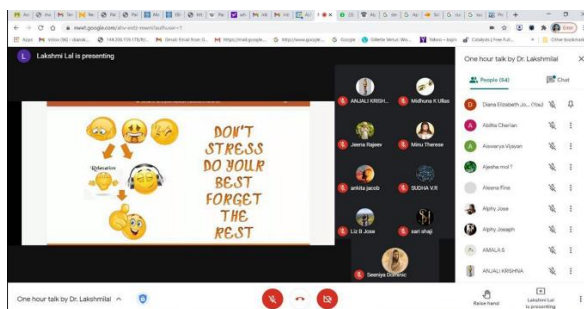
meet.google.com/ahv-xntz-nwm/?authuser=1

Apps Inbox (56) - sharak... 144.208.159.170/87... Gmail Email from G... https://mail.google... http://www.google... Google Udemy... Yahoo - login Catalysts | Free Full... Other bookmarks

L Lakshmi Lal is presenting

Relaxation

DON'T STRESS DO YOUR BEST FORGET THE REST

ANJALI KRISH... Midhuna K Ullas
Jeena Rajeev Minu Therese
ankita jacob SUDHA K.R
Liz B Jose sari shaji
Seenya Gomez

One hour talk by Dr. Lakshmilal

People (64) Chat

Diana Elizabeth Jo... (You)
Abitha Cherian
Aiswarya Vijayan
Ajesha mol T
Aleena Fine
Alphy Jose
Alphy Joseph
AMALA S
ANJALI KRISHNA

One hour talk by Dr. Lakshmilal

Raise hand
Lakshmi Lal is presenting